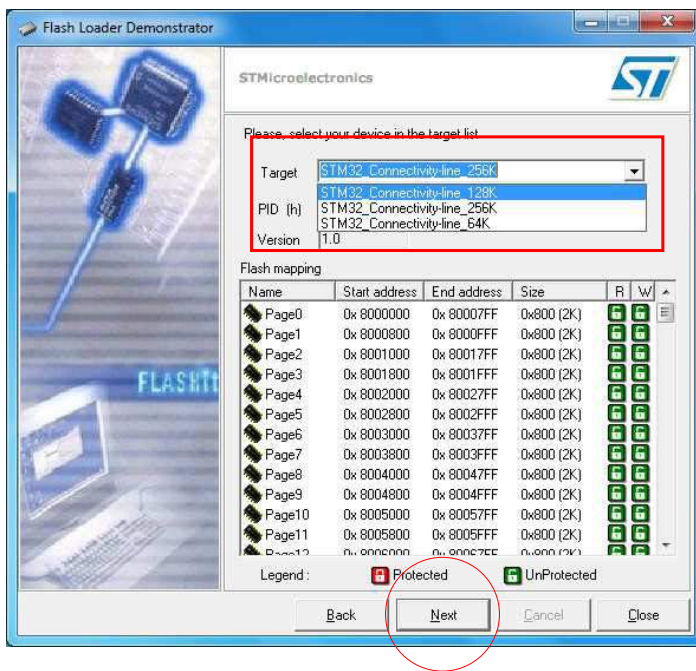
Flash Loader Demonstrator

STMicroelectronics

Please, select your device in the target list

Target STM32_Connectivity-line_256K

STM32_Connectivity-line_128K
STM32_Connectivity-line_256K
STM32_Connectivity-line_64K

PID (h)

Version 1.0

Flash mapping

| Name | Start address | End address | Size | R | W |
|---|---|---|---|---|---|
| Page0 | 0x 8000000 | 0x 80007FF | 0x800 (2K) | | |
| Page1 | 0x 8000800 | 0x 8000FFF | 0x800 (2K) | | |
| Page2 | 0x 8001000 | 0x 80017FF | 0x800 (2K) | | |
| Page3 | 0x 8001800 | 0x 8001FFF | 0x800 (2K) | | |
| Page4 | 0x 8002000 | 0x 80027FF | 0x800 (2K) | | |
| Page5 | 0x 8002800 | 0x 8002FFF | 0x800 (2K) | | |
| Page6 | 0x 8003000 | 0x 80037FF | 0x800 (2K) | | |
| Page7 | 0x 8003800 | 0x 8003FFF | 0x800 (2K) | | |
| Page8 | 0x 8004000 | 0x 80047FF | 0x800 (2K) | | |
| Page9 | 0x 8004800 | 0x 8004FFF | 0x800 (2K) | | |
| Page10 | 0x 8005000 | 0x 80057FF | 0x800 (2K) | | |
| Page11 | 0x 8005800 | 0x 8005FFF | 0x800 (2K) | | |
| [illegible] | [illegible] | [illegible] | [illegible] | | |

Legend : Protected UnProtected

Back Next Cancel Close